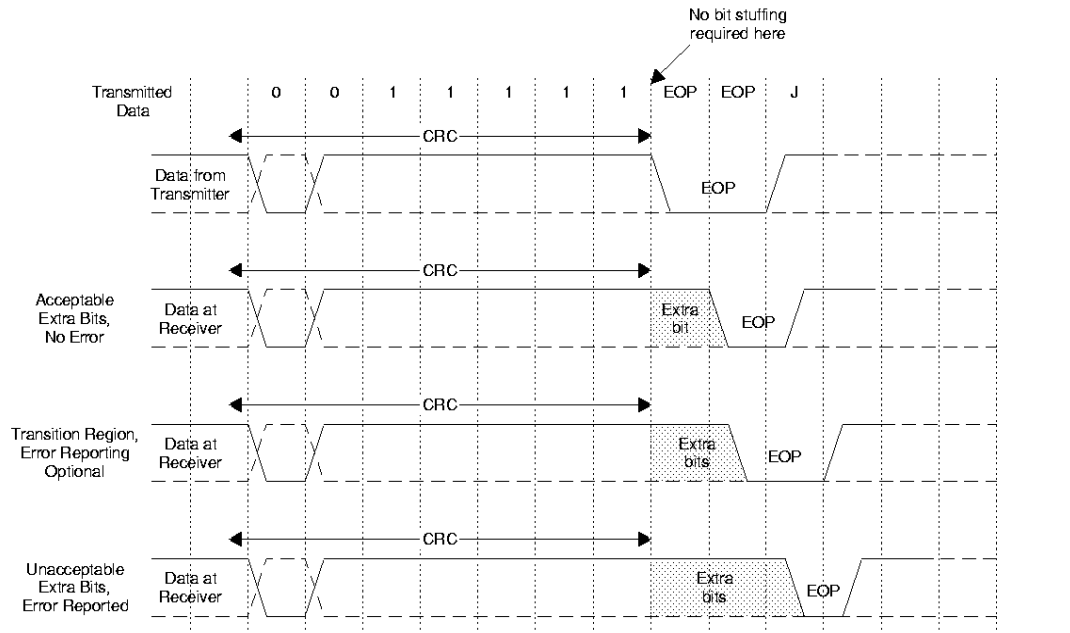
No bit stuffing required here

Transmitted Data

0 0 1 1 1 1 1 EOP EOP J

CRC

Data from Transmitter

EOP

CRC

Acceptable Extra Bits, No Error

Data at Receiver

Extra bit

EOP

CRC

Transition Region, Error Reporting Optional

Data at Receiver

Extra bits

EOP

CRC

Unacceptable Extra Bits, Error Reported

Data at Receiver

Extra bits

EOP